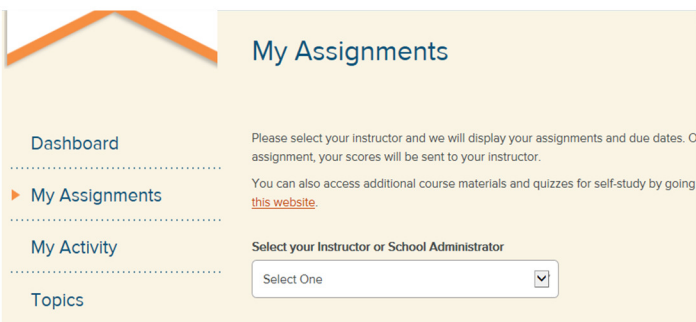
Dashboard

My Assignments

My Activity

Topics

My Assignments

Please select your instructor and we will display your assignments and due dates. O assignment, your scores will be sent to your instructor.

You can also access additional course materials and quizzes for self-study by going this website.

Select your Instructor or School Administrator

Select One